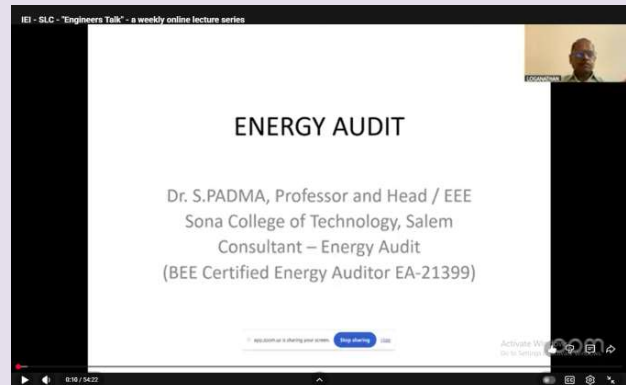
IEI - SLC - "Engineers Talk" - a weekly online lecture series

LOGANATHAN

ENERGY AUDIT

Dr. S.PADMA, Professor and Head / EEE
Sona College of Technology, Salem
Consultant – Energy Audit
(BEE Certified Energy Auditor EA-21399)

app.zoom.us is sharing your screen. Stop sharing Hide

Activate Wi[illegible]
Go to Settings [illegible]

0:10 / 54:22